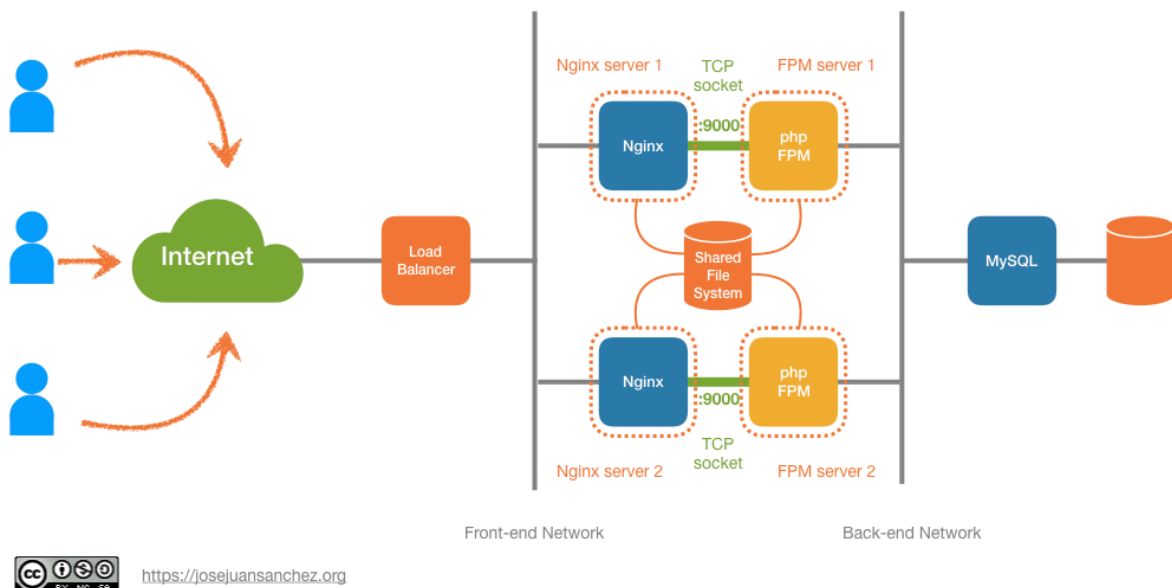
Nginx server 1
TCP socket
FPM server 1
Nginx
:9000
php FPM
Internet
Load Balancer
Shared File System
MySQL
Nginx
:9000
php FPM
TCP socket
Nginx server 2
FPM server 2
Front-end Network
Back-end Network
BY NC SA
https://josejuansanchez.org